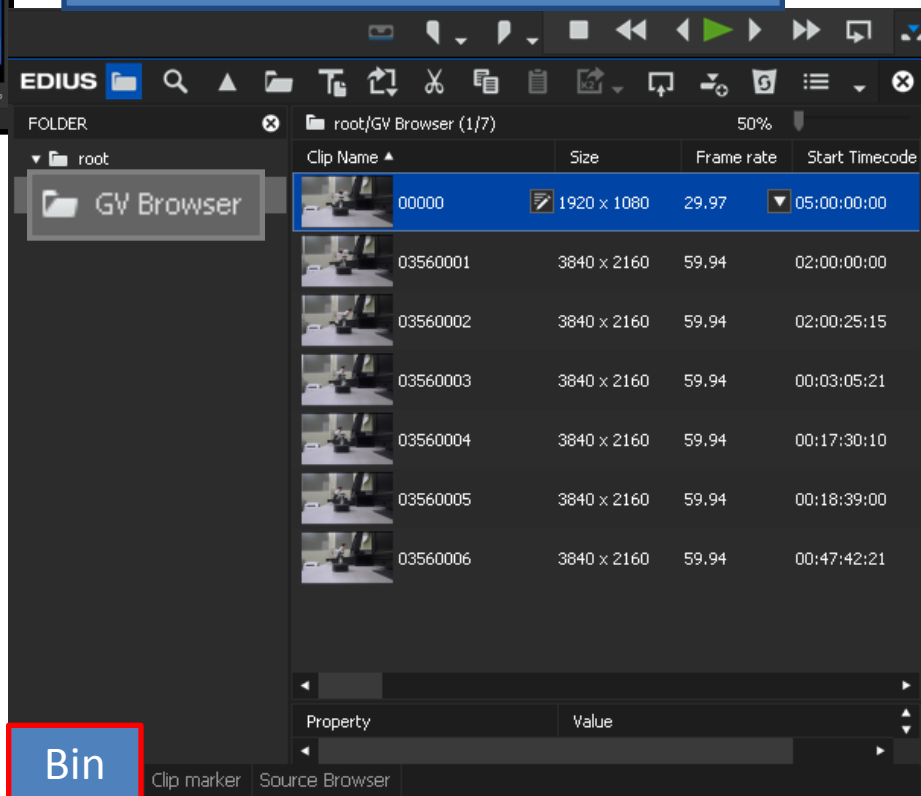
EDIUS

FOLDER

root

GV Browser

root/GV Browser (1/7)

50%

| Clip Name | Size | Frame rate | Start Timecode |
|---|---|---|---|
| 00000 | 1920 x 1080 | 29.97 | 05:00:00:00 |
| 03560001 | 3840 x 2160 | 59.94 | 02:00:00:00 |
| 03560002 | 3840 x 2160 | 59.94 | 02:00:25:15 |
| 03560003 | 3840 x 2160 | 59.94 | 00:03:05:21 |
| 03560004 | 3840 x 2160 | 59.94 | 00:17:30:10 |
| 03560005 | 3840 x 2160 | 59.94 | 00:18:39:00 |
| 03560006 | 3840 x 2160 | 59.94 | 00:47:42:21 |

| Property | Value |
|---|---|

Bin Clip marker Source Browser